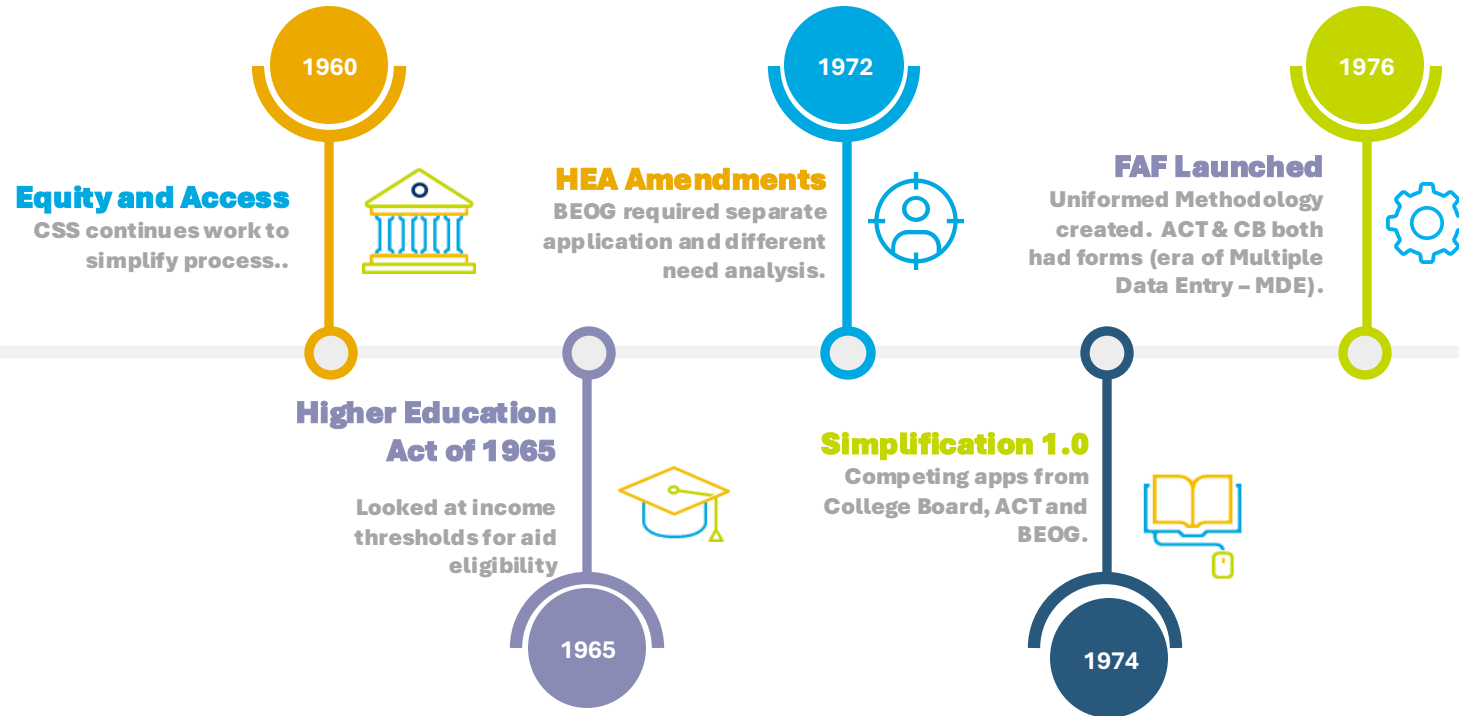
1960

Equity and Access
CSS continues work to simplify process..

1972

HEA Amendments
BEOG required separate application and different need analysis.

1976

FAF Launched
Uniformed Methodology created. ACT & CB both had forms (era of Multiple Data Entry – MDE).

Higher Education Act of 1965

Looked at income thresholds for aid eligibility

1965

Simplification 1.0
Competing apps from College Board, ACT and BEOG.

1974